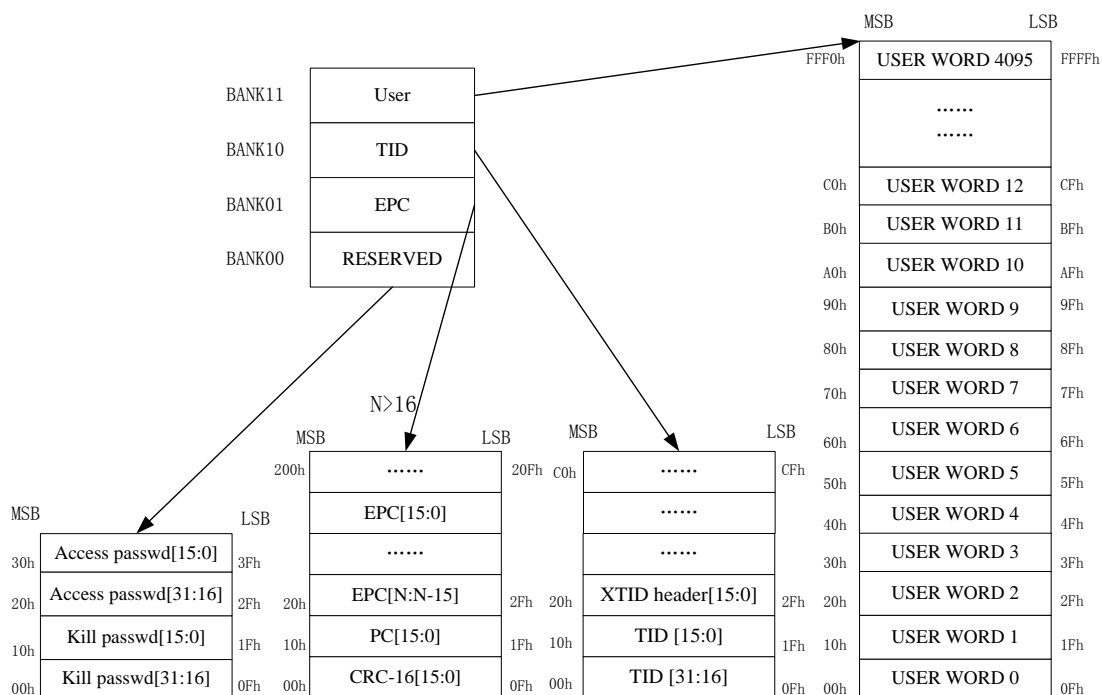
MSB LSB

FFF0h USER WORD 4095 FFFFh
......
......
C0h USER WORD 12 CFh
B0h USER WORD 11 BFh
A0h USER WORD 10 AFh
90h USER WORD 9 9Fh
80h USER WORD 8 8Fh
70h USER WORD 7 7Fh
60h USER WORD 6 6Fh
50h USER WORD 5 5Fh
40h USER WORD 4 4Fh
30h USER WORD 3 3Fh
20h USER WORD 2 2Fh
10h USER WORD 1 1Fh
00h USER WORD 0 0Fh

BANK11 User
BANK10 TID
BANK01 EPC
BANK00 RESERVED

N>16

MSB LSB
200h ...... 20Fh
EPC[15:0]
......
20h EPC[N:N-15] 2Fh
10h PC[15:0] 1Fh
00h CRC-16[15:0] 0Fh

MSB LSB
C0h ...... CFh
......
......
20h XTID header[15:0] 2Fh
10h TID [15:0] 1Fh
00h TID [31:16] 0Fh

MSB LSB
30h Access passwd[15:0] 3Fh
20h Access passwd[31:16] 2Fh
10h Kill passwd[15:0] 1Fh
00h Kill passwd[31:16] 0Fh